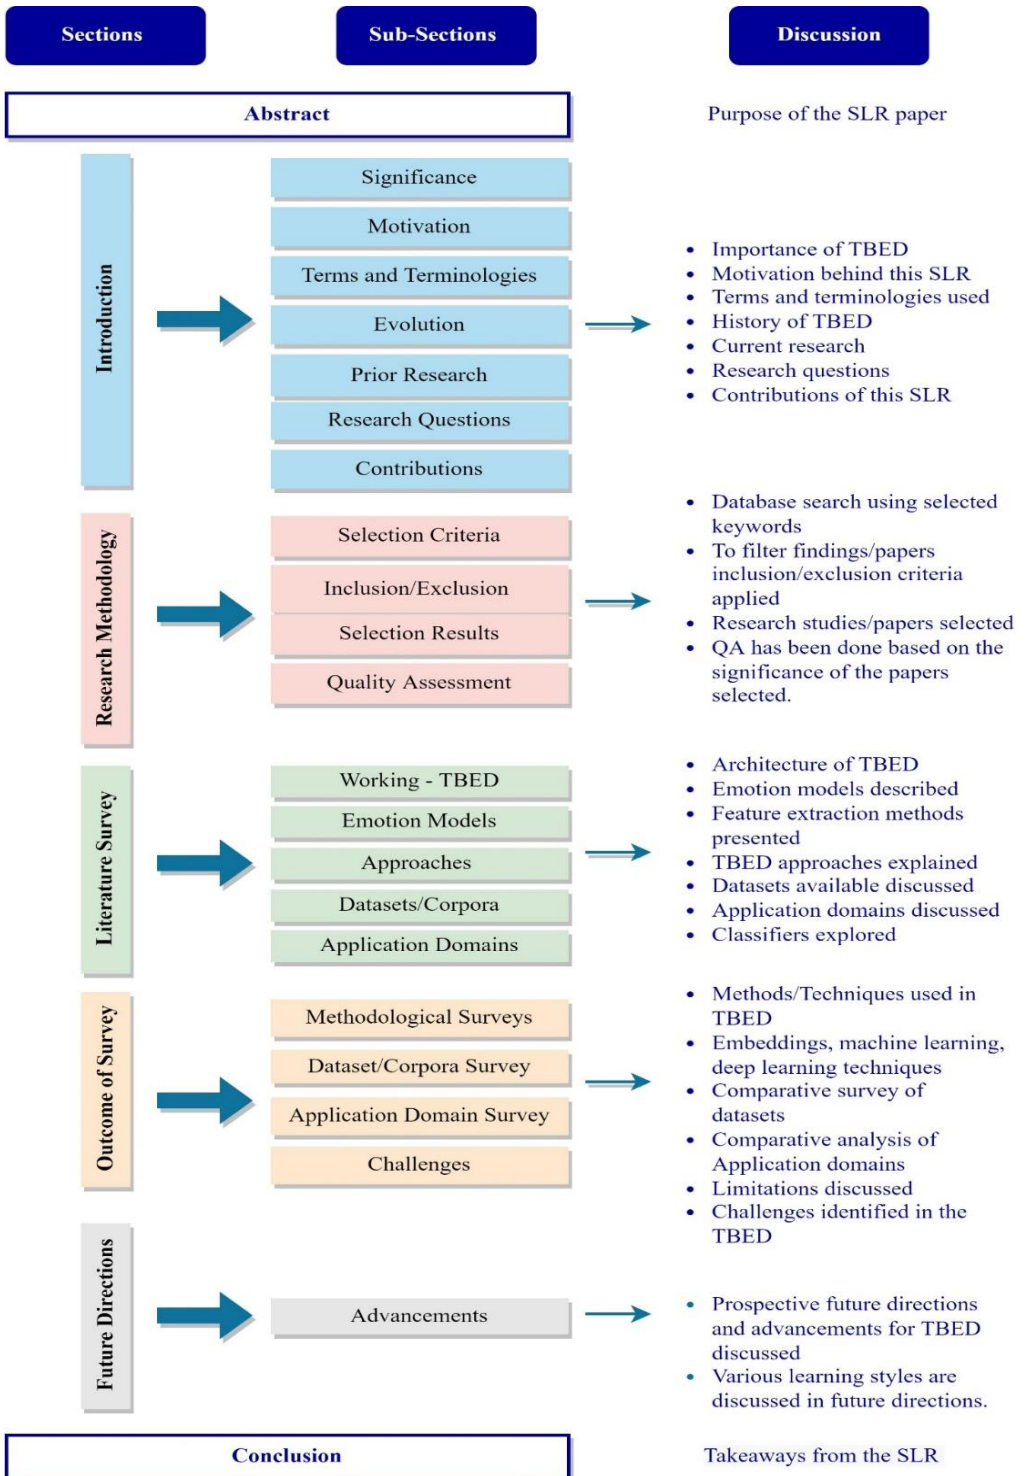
Sections

Sub-Sections

Discussion

Abstract

Purpose of the SLR paper

Introduction

Significance

Motivation

Terms and Terminologies

Evolution

Prior Research

Research Questions

Contributions

- Importance of TBED
- Motivation behind this SLR
- Terms and terminologies used
- History of TBED
- Current research
- Research questions
- Contributions of this SLR

Research Methodology

Selection Criteria

Inclusion/Exclusion

Selection Results

Quality Assessment

- Database search using selected keywords
- To filter findings/papers inclusion/exclusion criteria applied
- Research studies/papers selected
- QA has been done based on the significance of the papers selected.

Literature Survey

Working - TBED

Emotion Models

Approaches

Datasets/Corpora

Application Domains

- Architecture of TBED
- Emotion models described
- Feature extraction methods presented
- TBED approaches explained
- Datasets available discussed
- Application domains discussed
- Classifiers explored

Outcome of Survey

Methodological Surveys

Dataset/Corpora Survey

Application Domain Survey

Challenges

- Methods/Techniques used in TBED
- Embeddings, machine learning, deep learning techniques
- Comparative survey of datasets
- Comparative analysis of Application domains
- Limitations discussed
- Challenges identified in the TBED

Future Directions

Advancements

- Prospective future directions and advancements for TBED discussed
- Various learning styles are discussed in future directions.

Conclusion

Takeaways from the SLR